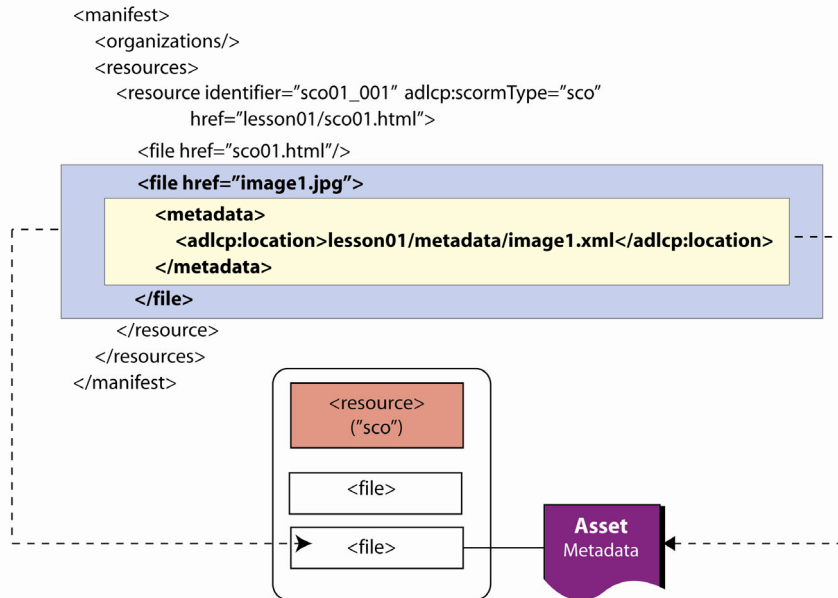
<manifest>
<organizations/>
<resources>
<resource identifier="sco01_001" adlcp:scormType="sco"
href="lesson01/sco01.html">
<file href="sco01.html"/>
<file href="image1.jpg">
<metadata>
<adlcp:location>lesson01/metadata/image1.xml</adlcp:location>
</metadata>
</file>
</resource>
</resources>
</manifest>

<resource>
("sco")

<file>

<file>

Asset
Metadata